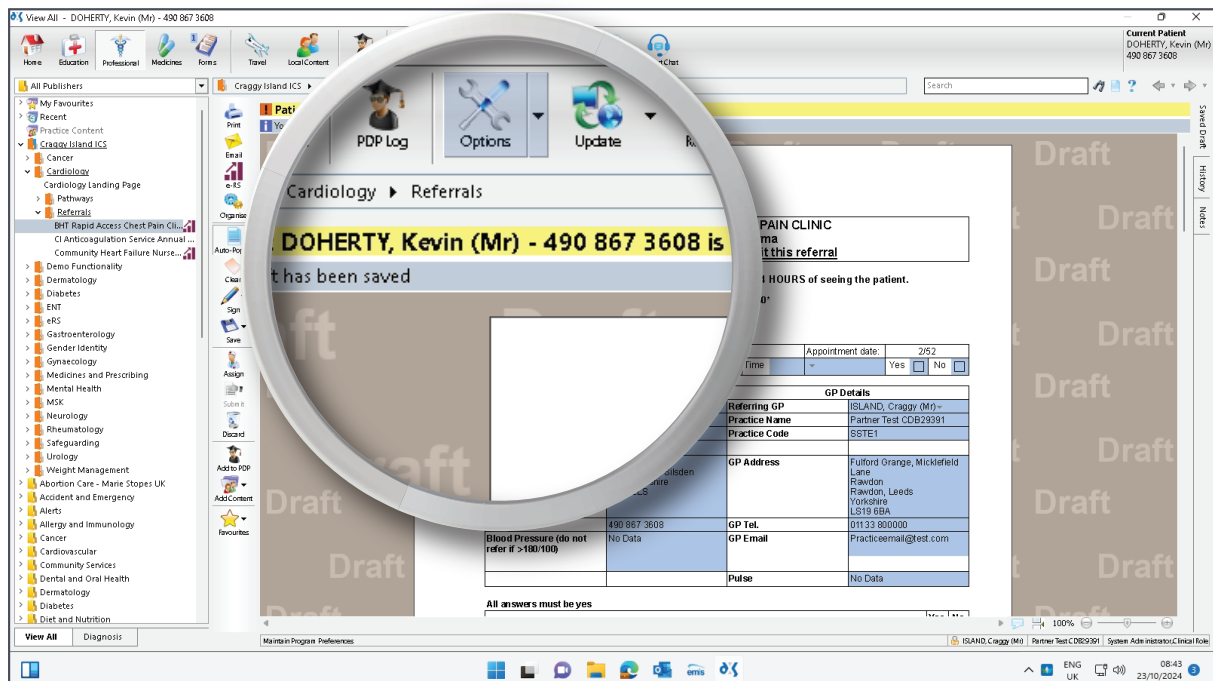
View All - DOHERTY, Kevin (Mr) - 490 867 3608

Home Education Professional Medicines Forms Travel Local Content Chat

Current Patient
DOHERTY, Kevin (Mr)
490 867 3608

All Publishers

Craggy Island ICS

Search

My Favourites
Recent
Practice Content
Craggy Island ICS
Cancer
Cardiology
Cardiology Landing Page
Pathways
Referrals
BHT Rapid Access Chest Pain Cli...
CI Anticoagulation Service Annual ...
Community Heart Failure Nurse...
Demo Functionality
Dermatology
Diabetes
ENT
eRS
Gastroenterology
Gender Identity
Gynaecology
Medicines and Prescribing
Mental Health
MSK
Neurology
Rheumatology
Safeguarding
Urology
Weight Management
Abortion Care - Marie Stopes UK
Accident and Emergency
Alerts
Allergy and Immunology
Cancer
Cardiovascular
Community Services
Dental and Oral Health
Dermatology
Diabetes
Diet and Nutrition

View All Diagnosis

Print
Email
e-RS
Organise
Auto-Pop
Clear
Sign
Save
Assign
Submit
Discard
Add to PDP
Add Content
Favourites

PDP Log Options Update

Cardiology ▸ Referrals

DOHERTY, Kevin (Mr) - 490 867 3608 is
t has been saved

PAIN CLINIC
ma
it this referral

HOURS of seeing the patient.

| | Appointment date: | 2/52 |
|---|---|---|
| Time | | Yes ☐ No ☐ |

| | | GP Details | |
|---|---|---|---|
| | | Referring GP | ISLAND, Craggy (Mr) |
| | | Practice Name | Partner Test CDB29391 |
| | | Practice Code | SSTE1 |
| | Silsden shire ES | GP Address | Fulford Grange, Micklefield Lane Rawdon Rawdon, Leeds Yorkshire LS19 6BA |
| | 490 867 3608 | GP Tel. | 01133 800000 |
| Blood Pressure (do not refer if >180/100) | No Data | GP Email | Practiceemail@test.com |
| | | Pulse | No Data |

All answers must be yes

Yes No

Draft

Saved Draft History Notes

100%

Maintain Program Preferences

ISLAND, Craggy (Mr) Partner Test CDB29391 System Administrator,Clinical Role

ENG UK 08:43 23/10/2024 3